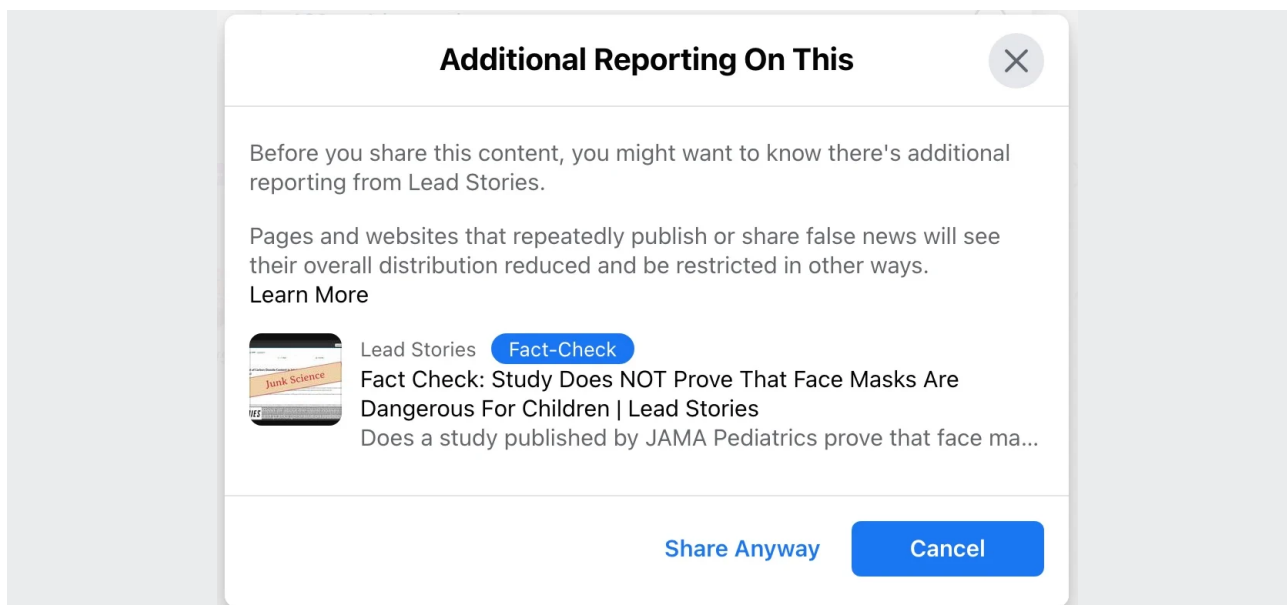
Additional Reporting On This

Before you share this content, you might want to know there's additional reporting from Lead Stories.

Pages and websites that repeatedly publish or share false news will see their overall distribution reduced and be restricted in other ways.
Learn More

Junk Science

Lead Stories Fact-Check
Fact Check: Study Does NOT Prove That Face Masks Are Dangerous For Children | Lead Stories
Does a study published by JAMA Pediatrics prove that face ma...

Share Anyway Cancel